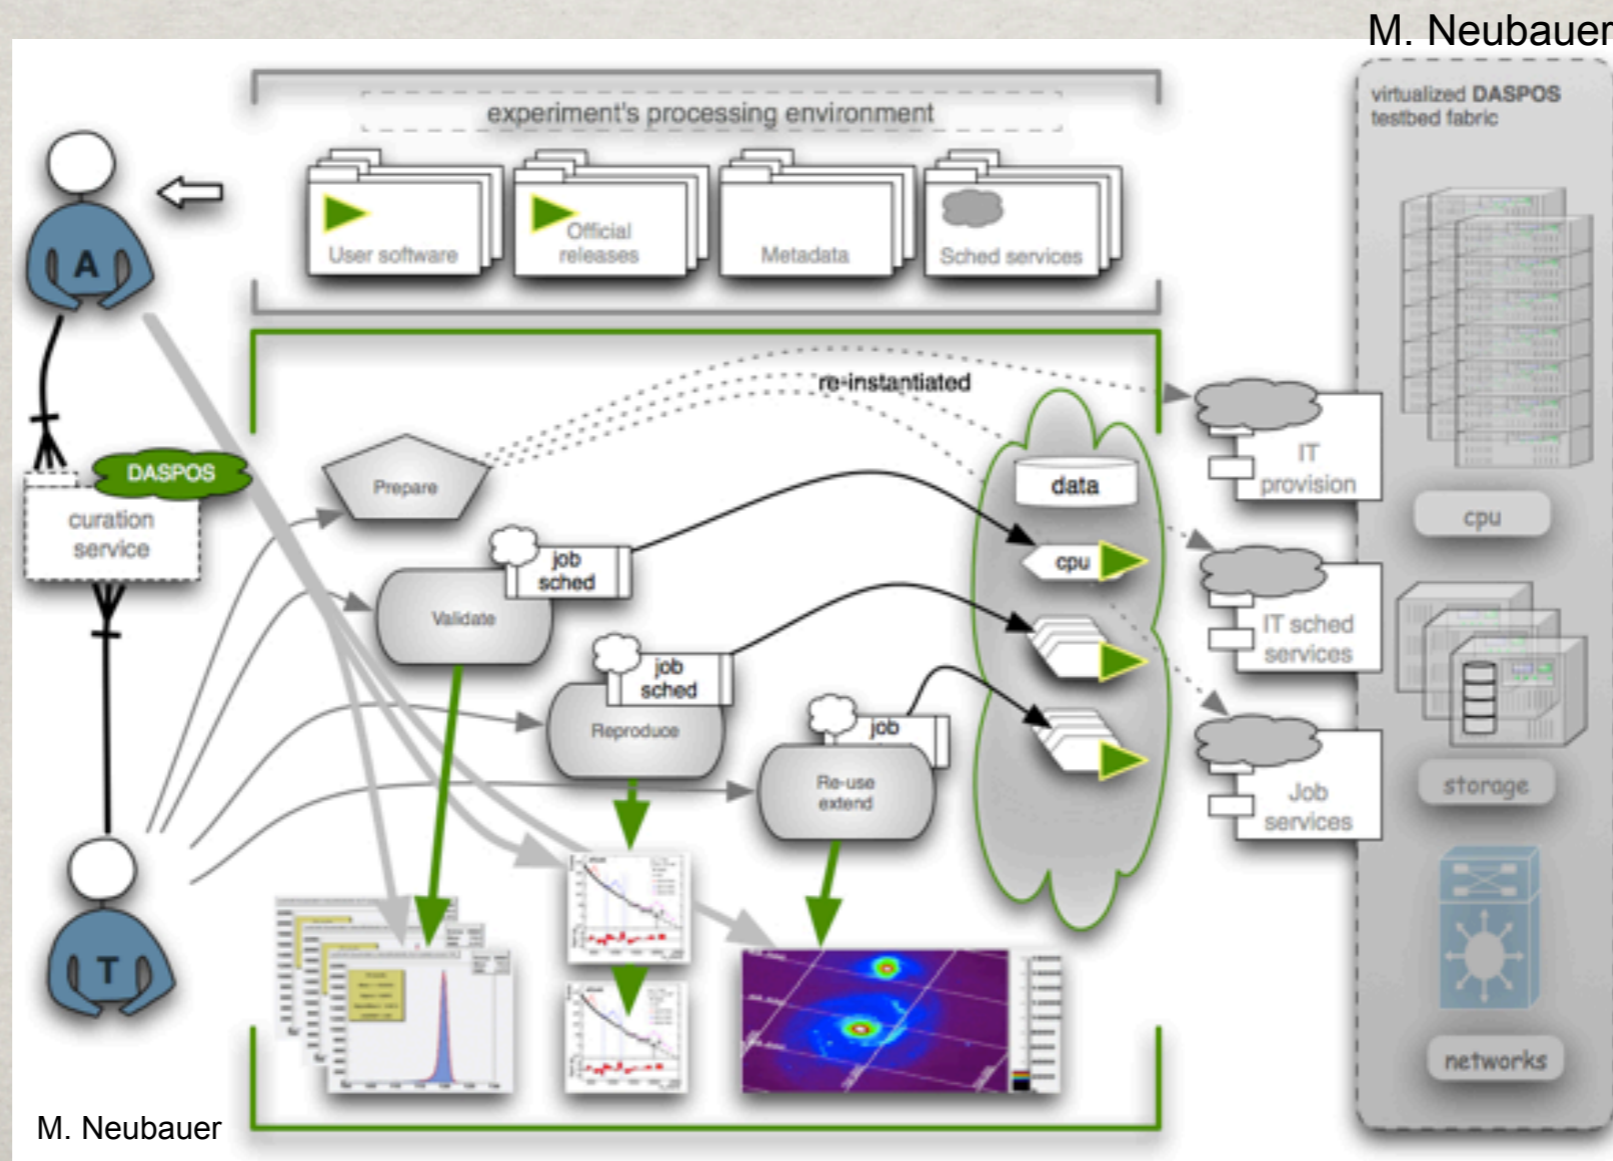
M. Neubauer

experiment's processing environment

User software

Official releases

Metadata

Sched services

virtualized DASPOS testbed fabric

A

DASPOS

curation service

re-instantiated

Prepare

data

IT provision

job sched

Validate

cpu

cpu

IT sched services

job sched

Reproduce

job

Re-use extend

Job services

storage

networks

T

M. Neubauer